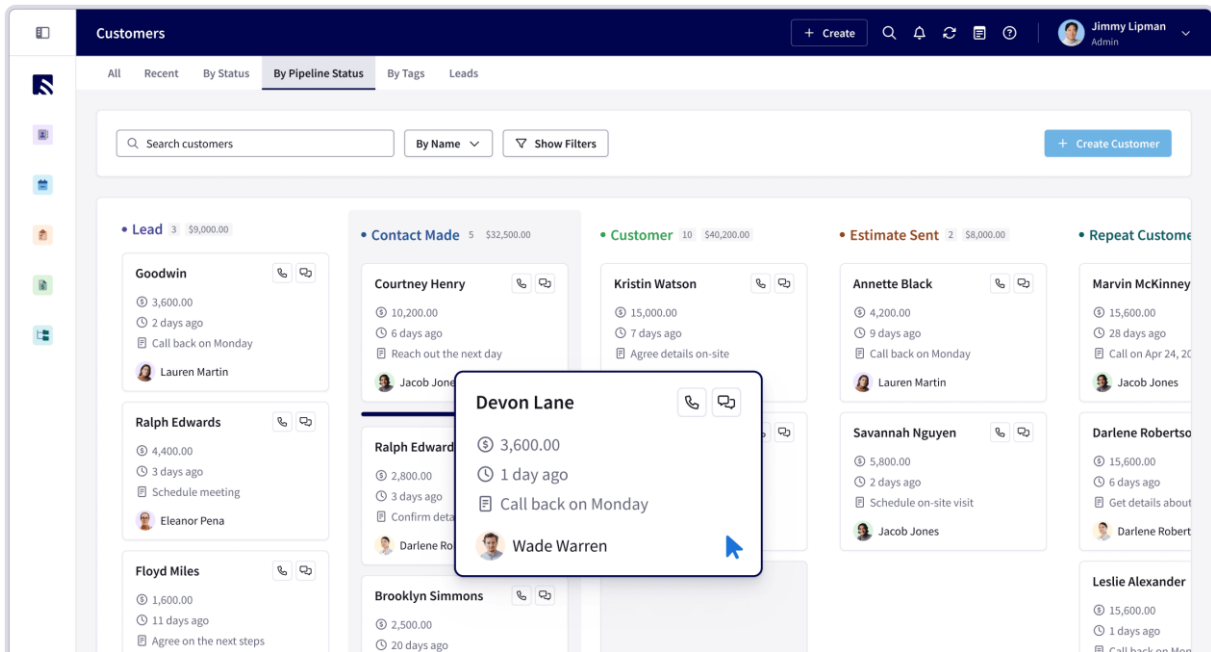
Customers

+ Create

Jimmy Lipman
Admin

All Recent By Status By Pipeline Status By Tags Leads

Search customers

By Name

Show Filters

+ Create Customer

• Lead 3 $9,000.00

Goodwin
3,600.00
2 days ago
Call back on Monday
Lauren Martin

Ralph Edwards
4,400.00
3 days ago
Schedule meeting
Eleanor Pena

Floyd Miles
1,600.00
11 days ago
Agree on the next steps

• Contact Made 5 $32,500.00

Courtney Henry
10,200.00
6 days ago
Reach out the next day
Jacob Jone

Ralph Edward
2,800.00
3 days ago
Confirm deta
Darlene Ro

Brooklyn Simmons
2,500.00
20 days ago

• Customer 10 $40,200.00

Kristin Watson
15,000.00
7 days ago
Agree details on-site

Devon Lane
3,600.00
1 day ago
Call back on Monday
Wade Warren

• Estimate Sent 2 $8,000.00

Annette Black
4,200.00
9 days ago
Call back on Monday
Lauren Martin

Savannah Nguyen
5,800.00
2 days ago
Schedule on-site visit
Jacob Jones

• Repeat Custome

Marvin McKinney
15,600.00
28 days ago
Call on Apr 24, 20
Jacob Jones

Darlene Robertso
15,600.00
6 days ago
Get details about
Darlene Robert

Leslie Alexander
15,600.00
1 days ago
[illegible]